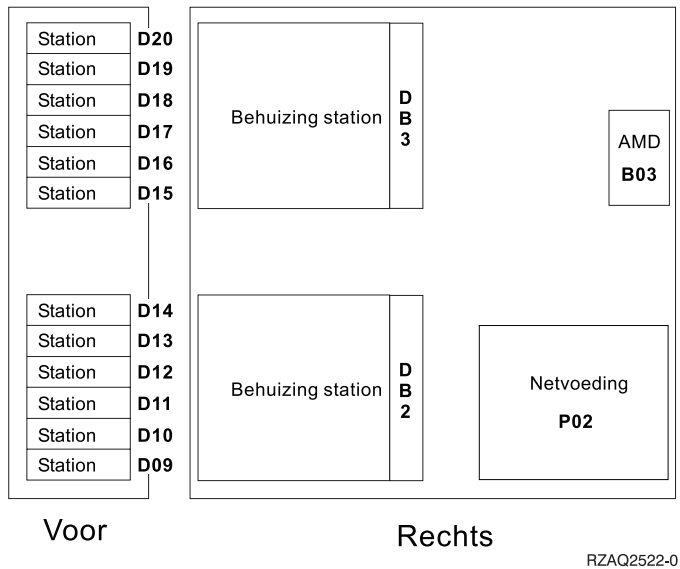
Station D20
Station D19
Station D18
Station D17
Station D16
Station D15

Station D14
Station D13
Station D12
Station D11
Station D10
Station D09

Voor

Behuizing station
DB3

AMD
B03

Behuizing station
DB2

Netvoeding
P02

Rechts

RZAQ2522-0